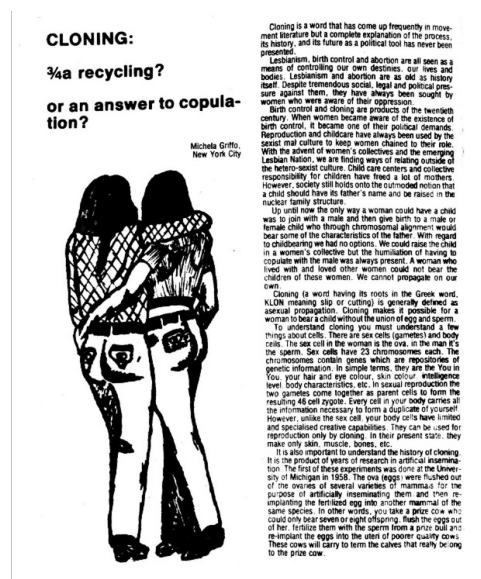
CLONING:

¾a recycling?

or an answer to copulation?

Michela Griffo, New York City

Cloning is a word that has come up frequently in movement literature but a complete explanation of the process, its history, and its future as a political tool has never been presented.

Lesbianism, birth control and abortion are all seen as a means of controlling our own destinies, our lives and bodies. Lesbianism and abortion are as old as history itself. Despite tremendous social, legal and political pressure against them, they have always been sought by women who were aware of their oppression.

Birth control and cloning are products of the twentieth century. When women became aware of the existence of birth control, it became one of their political demands. Reproduction and childcare have always been used by the sexist mal culture to keep women chained to their role. With the advent of women's collectives and the emerging Lesbian Nation, we are finding ways of relating outside of the hetero-sexist culture. Child care centers and collective responsibility for children have freed a lot of mothers. However, society still holds onto the outmoded notion that a child should have its father's name and be raised in the nuclear family structure.

Up until now the only way a woman could have a child was to join with a male and then give birth to a male or female child who through chromosomal alignment would bear some of the characteristics of the father. With regard to childbearing we had no options. We could raise the child in a women's collective but the humiliation of having to copulate with the male was always present. A woman who lived with and loved other women could not bear the children of these women. We cannot propagate on our own.

Cloning (a word having its roots in the Greek word, KLON meaning slip or cutting) is generally defined as asexual propagation. Cloning makes it possible for a woman to bear a child without the union of egg and sperm.

To understand cloning you must understand a few things about cells. There are sex cells (gametes) and body cells. The sex cell in the woman is the ova, in the man it's the sperm. Sex cells have 23 chromosomes each. The chromosomes contain genes which are repositories of genetic information. In simple terms, they are the You in You, your hair and eye colour, skin colour, intelligence level, body characteristics, etc. In sexual reproduction the two gametes come together as parent cells to form the resulting 46 cell zygote. Every cell in your body carries all the information necessary to form a duplicate of yourself. However, unlike the sex cell, your body cells have limited and specialised creative capabilities. They can be used for reproduction only by cloning. In their present state, they make only skin, muscle, bones, etc.

It is also important to understand the history of cloning. It is the product of years of research in artificial insemination. The first of these experiments was done at the University of Michigan in 1958. The ova (eggs) were flushed out of the ovaries of several varieties of mammals for the purpose of artificially inseminating them and then re-implanting the fertilized egg into another mammal of the same species. In other words, you take a prize cow who could only bear seven or eight offspring, flush the eggs out of her, fertilize them with the sperm from a prize bull and re-implant the eggs into the uteri of poorer quality cows. These cows will carry to term the calves that really belong to the prize cow.